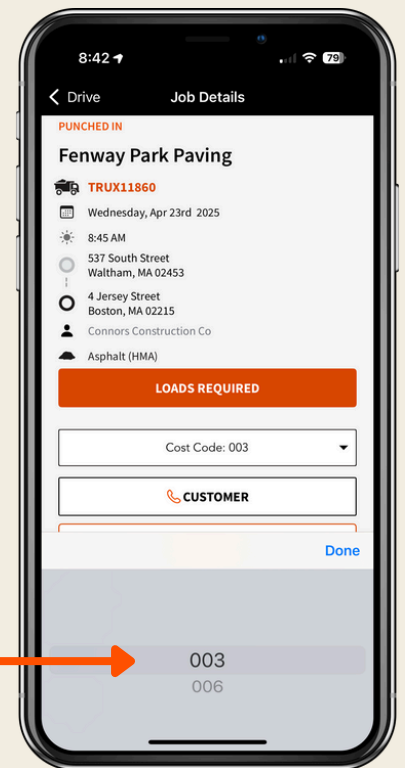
8:42
79

Drive
Job Details

PUNCHED IN

Fenway Park Paving

TRUX11860

Wednesday, Apr 23rd 2025

8:45 AM

537 South Street
Waltham, MA 02453

4 Jersey Street
Boston, MA 02215

Connors Construction Co

Asphalt (HMA)

LOADS REQUIRED

Cost Code: 003

CUSTOMER

Done

003
006